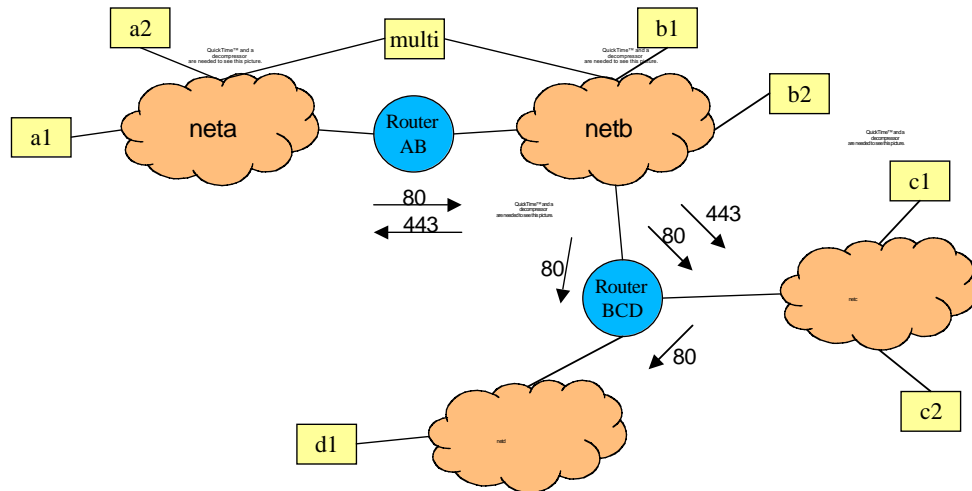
a2

QuickTime™ and a decompressor are needed to see this picture.

multi

b1

QuickTime™ and a decompressor are needed to see this picture.

a1

neta

Router AB

netb

b2

QuickTime™ and a decompressor are needed to see this picture.

80

443

QuickTime™ and a decompressor are needed to see this picture.

443

80

c1

80

Router BCD

netc

80

c2

d1

netd